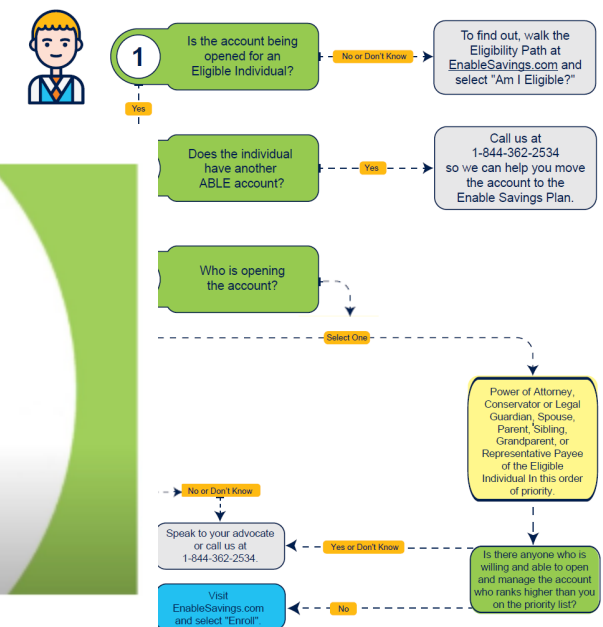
1

Is the account being opened for an Eligible Individual?

No or Don't Know

To find out, walk the Eligibility Path at EnableSavings.com and select "Am I Eligible?"

Yes

Does the individual have another ABLE account?

Yes

Call us at 1-844-362-2534 so we can help you move the account to the Enable Savings Plan.

Who is opening the account?

Select One

Power of Attorney, Conservator or Legal Guardian, Spouse, Parent, Sibling, Grandparent, or Representative Payee of the Eligible Individual In this order of priority.

No or Don't Know

Speak to your advocate or call us at 1-844-362-2534.

Yes or Don't Know

Is there anyone who is willing and able to open and manage the account who ranks higher than you on the priority list?

Visit EnableSavings.com and select "Enroll".

No